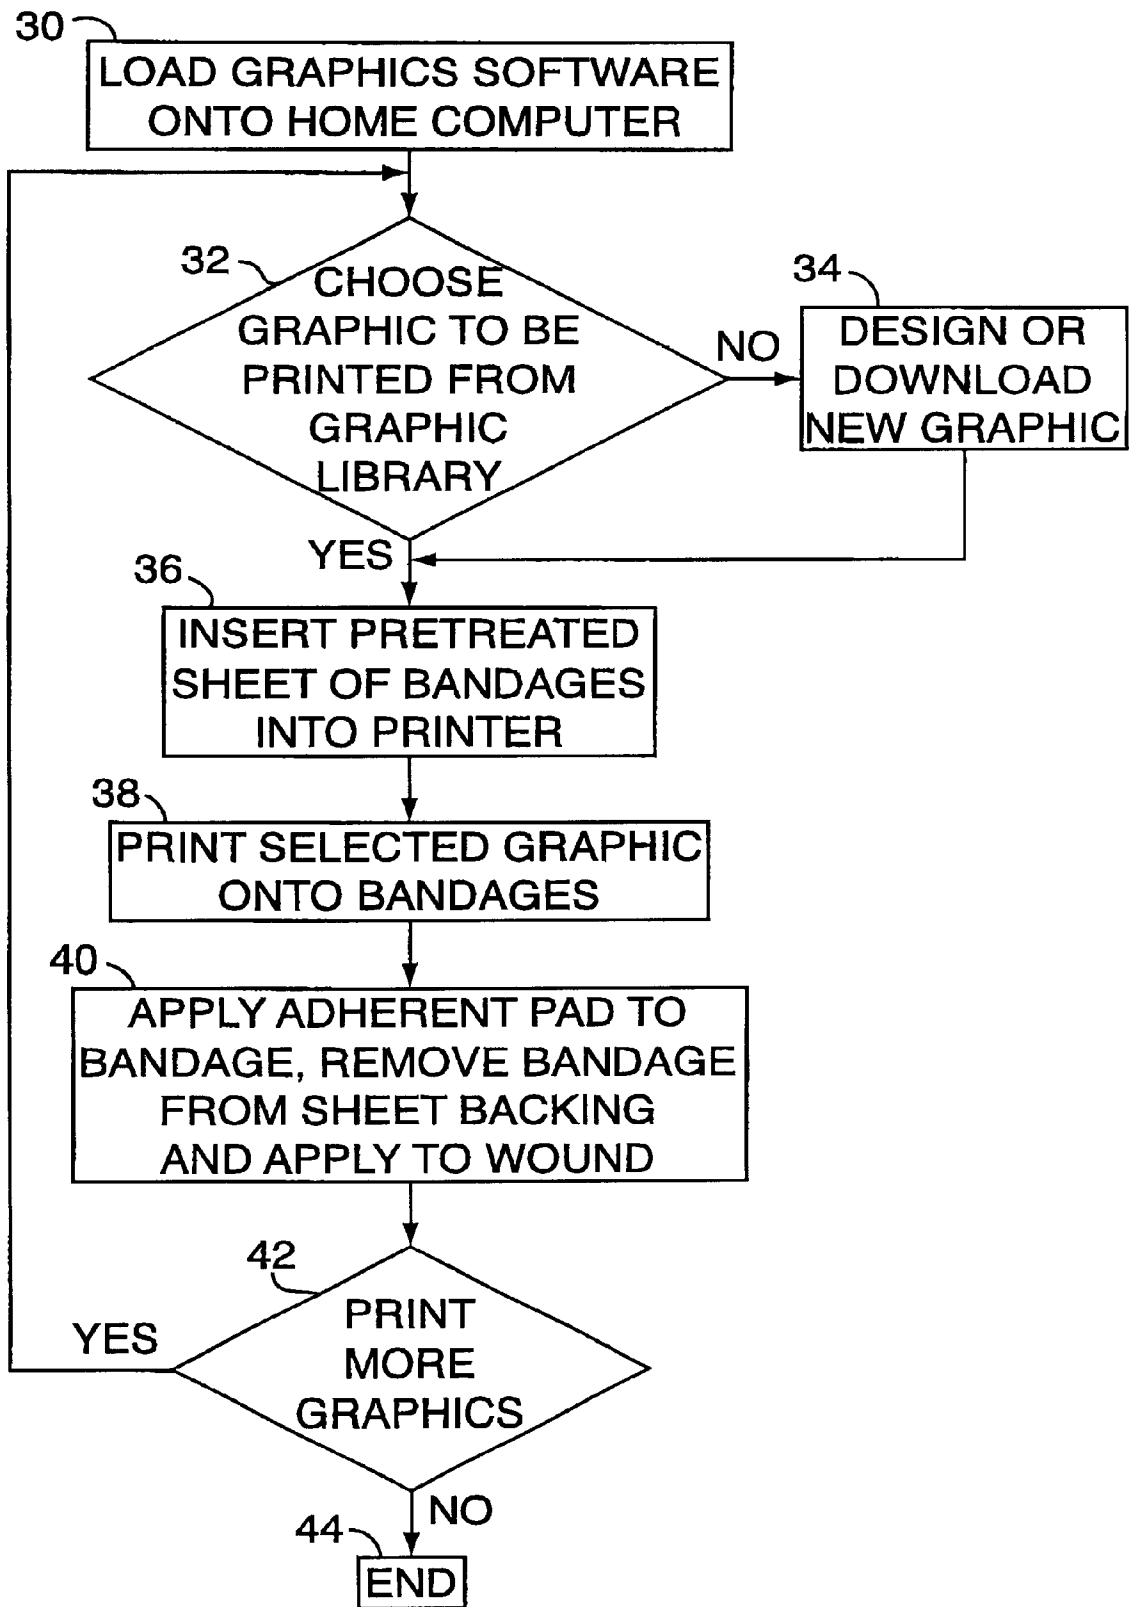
30

LOAD GRAPHICS SOFTWARE ONTO HOME COMPUTER

32

CHOOSE GRAPHIC TO BE PRINTED FROM GRAPHIC LIBRARY

NO

34

DESIGN OR DOWNLOAD NEW GRAPHIC

YES

36

INSERT PRETREATED SHEET OF BANDAGES INTO PRINTER

38

PRINT SELECTED GRAPHIC ONTO BANDAGES

40

APPLY ADHERENT PAD TO BANDAGE, REMOVE BANDAGE FROM SHEET BACKING AND APPLY TO WOUND

42

YES

PRINT MORE GRAPHICS

NO

44

END